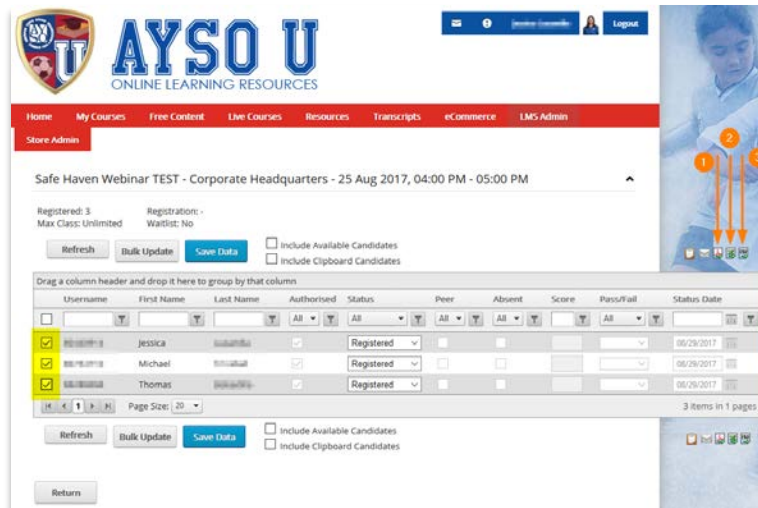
AYSO U
ONLINE LEARNING RESOURCES

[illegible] Logout

Home My Courses Free Content Live Courses Resources Transcripts eCommerce LMS Admin Store Admin

Safe Haven Webinar TEST - Corporate Headquarters - 25 Aug 2017, 04:00 PM - 05:00 PM

Registered: 3 Registration: -
Max Class: Unlimited Waitlist: No

Refresh Bulk Update Save Data Include Available Candidates Include Clipboard Candidates

Drag a column header and drop it here to group by that column

| | Username | First Name | Last Name | Authorised | Status | Peer | Absent | Score | Pass/Fail | Status Date |
|---|---|---|---|---|---|---|---|---|---|---|
| | | | | All | All | All | All | | All | |
| ☑ | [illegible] | Jessica | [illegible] | | Registered | | | | | 08/29/2017 |
| ☑ | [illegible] | Michael | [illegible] | | Registered | | | | | 08/29/2017 |
| ☑ | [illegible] | Thomas | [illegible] | | Registered | | | | | 08/29/2017 |

1 Page Size: 20 3 items in 1 pages

Refresh Bulk Update Save Data Include Available Candidates Include Clipboard Candidates

Return

1 2